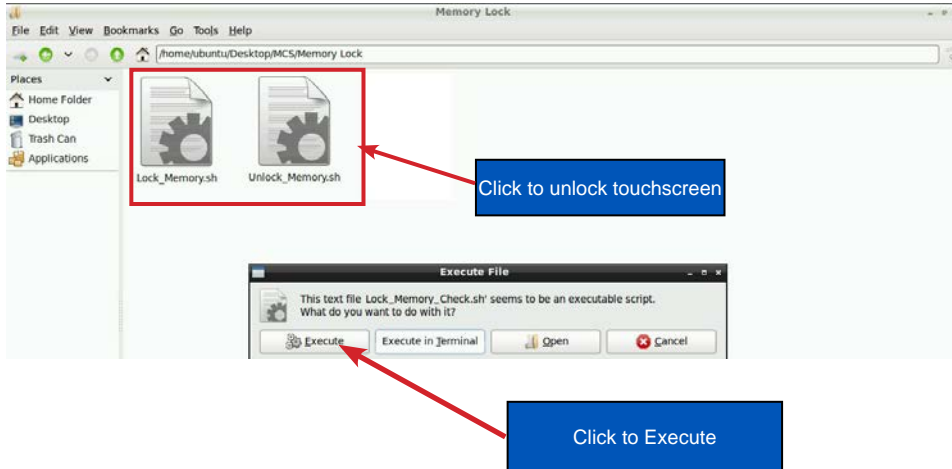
Memory Lock

File Edit View Bookmarks Go Tools Help

/home/ubuntu/Desktop/MCS/Memory Lock

Places

Home Folder

Desktop

Trash Can

Applications

Lock_Memory.sh

Unlock_Memory.sh

Click to unlock touchscreen

Execute File

This text file Lock_Memory_Check.sh' seems to be an executable script. What do you want to do with it?

Execute

Execute in Terminal

Open

Cancel

Click to Execute